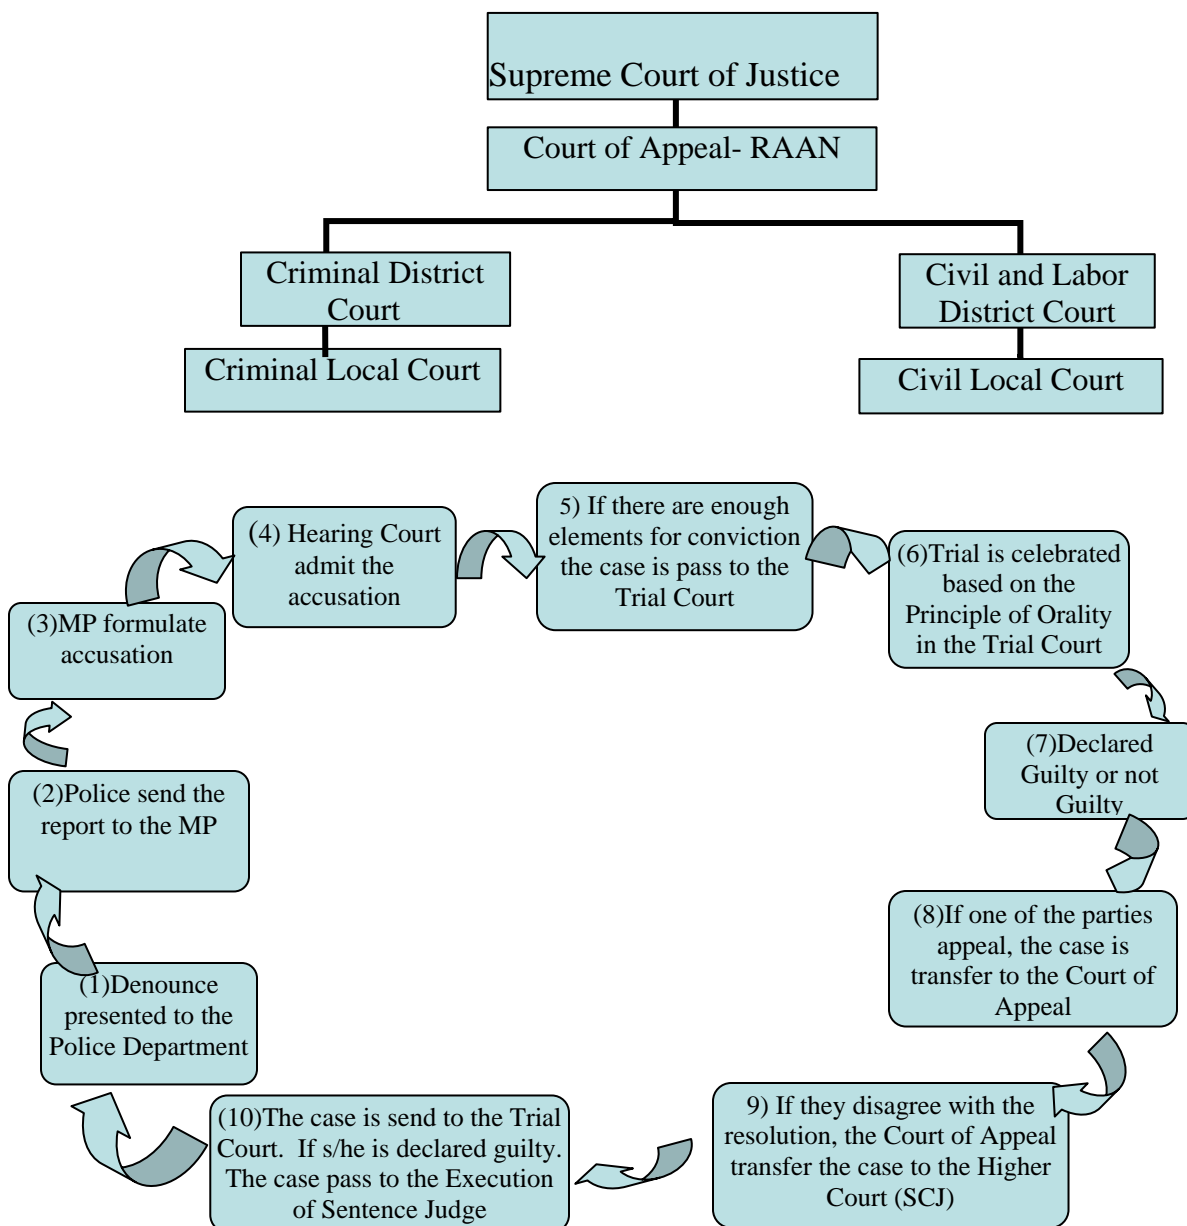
Supreme Court of Justice

Court of Appeal- RAAN

Criminal District Court

Criminal Local Court

Civil and Labor District Court

Civil Local Court

(1)Denounce presented to the Police Department

(2)Police send the report to the MP

(3)MP formulate accusation

(4) Hearing Court admit the accusation

5) If there are enough elements for conviction the case is pass to the Trial Court

(6)Trial is celebrated based on the Principle of Orality in the Trial Court

(7)Declared Guilty or not Guilty

(8)If one of the parties appeal, the case is transfer to the Court of Appeal

9) If they disagree with the resolution, the Court of Appeal transfer the case to the Higher Court (SCJ)

(10)The case is send to the Trial Court. If s/he is declared guilty. The case pass to the Execution of Sentence Judge